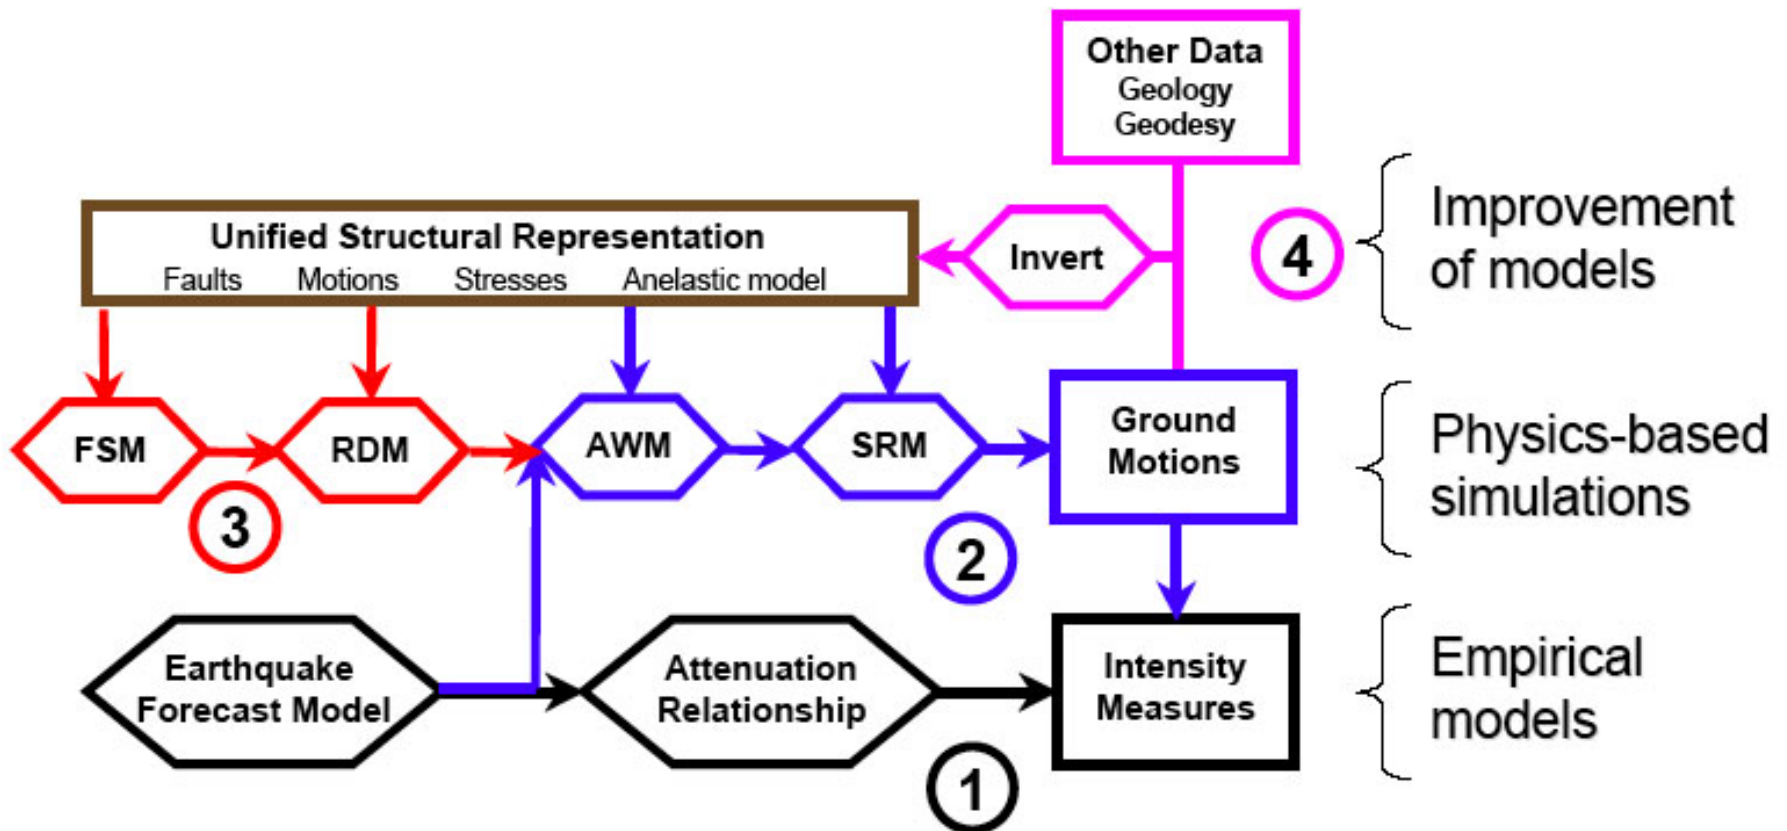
Other Data
Geology
Geodesy

Unified Structural Representation
Faults Motions Stresses Anelastic model

Invert

4

Improvement of models

FSM

RDM

AWM

SRM

Ground Motions

Physics-based simulations

3

2

Earthquake Forecast Model

Attenuation Relationship

Intensity Measures

Empirical models

1